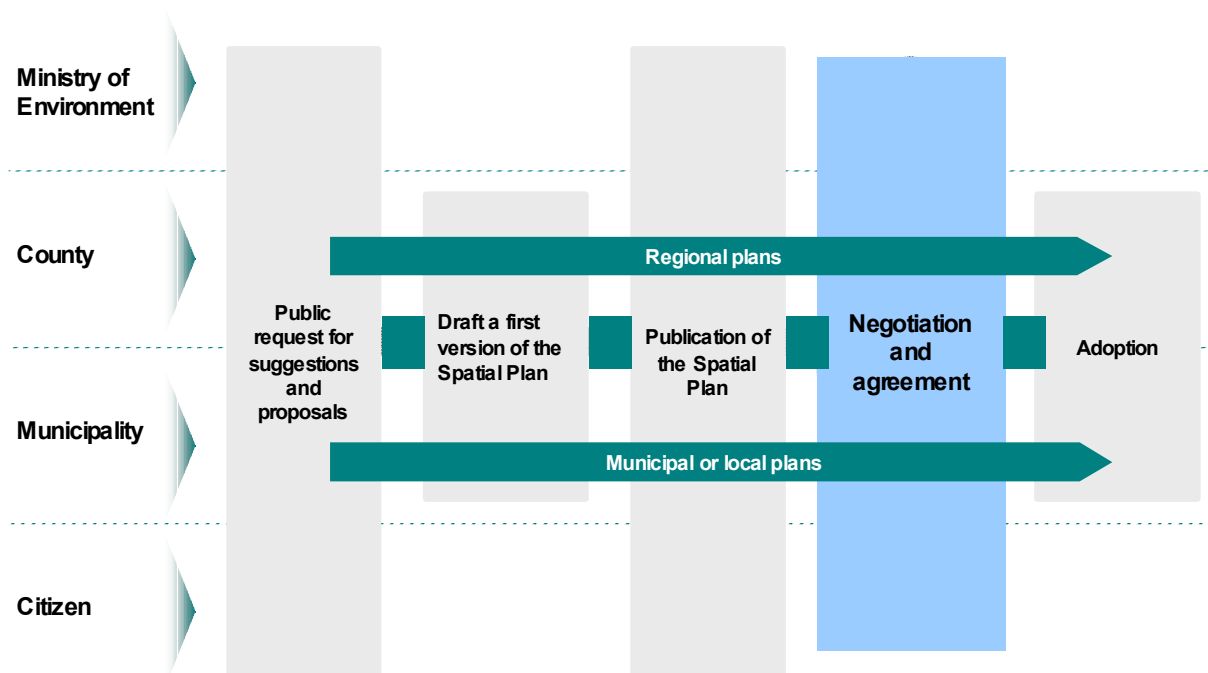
Ministry of Environment

County

Municipality

Citizen

Regional plans

Public request for suggestions and proposals

Draft a first version of the Spatial Plan

Publication of the Spatial Plan

Negotiation and agreement

Adoption

Municipal or local plans